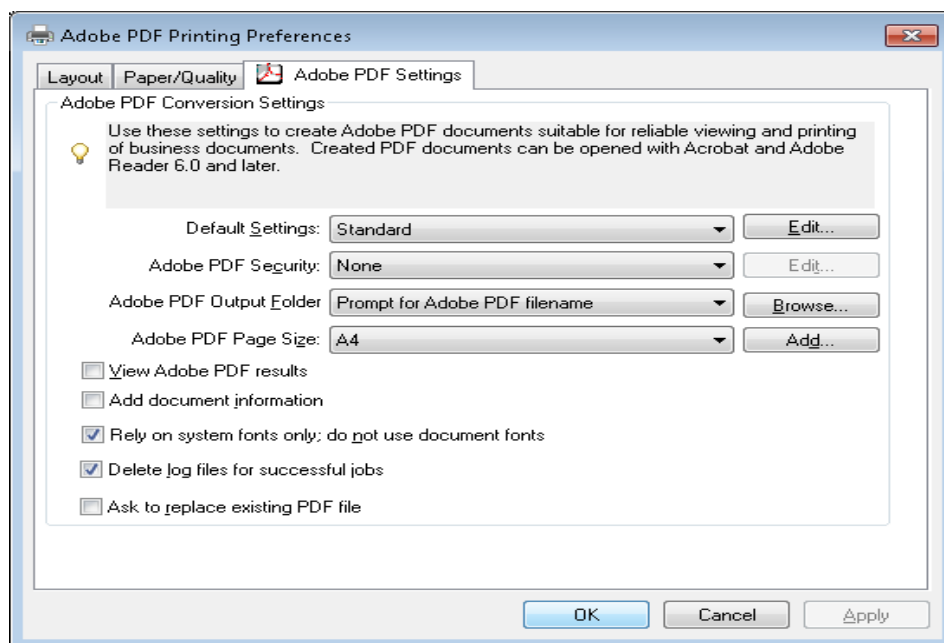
Adobe PDF Printing Preferences

Layout | Paper/Quality | Adobe PDF Settings

Adobe PDF Conversion Settings

Use these settings to create Adobe PDF documents suitable for reliable viewing and printing of business documents. Created PDF documents can be opened with Acrobat and Adobe Reader 6.0 and later.

Default Settings: Standard | Edit...

Adobe PDF Security: None | Edit...

Adobe PDF Output Folder | Prompt for Adobe PDF filename | Browse...

Adobe PDF Page Size: A4 | Add...

View Adobe PDF results

Add document information

Rely on system fonts only; do not use document fonts

Delete log files for successful jobs

Ask to replace existing PDF file

OK | Cancel | Apply